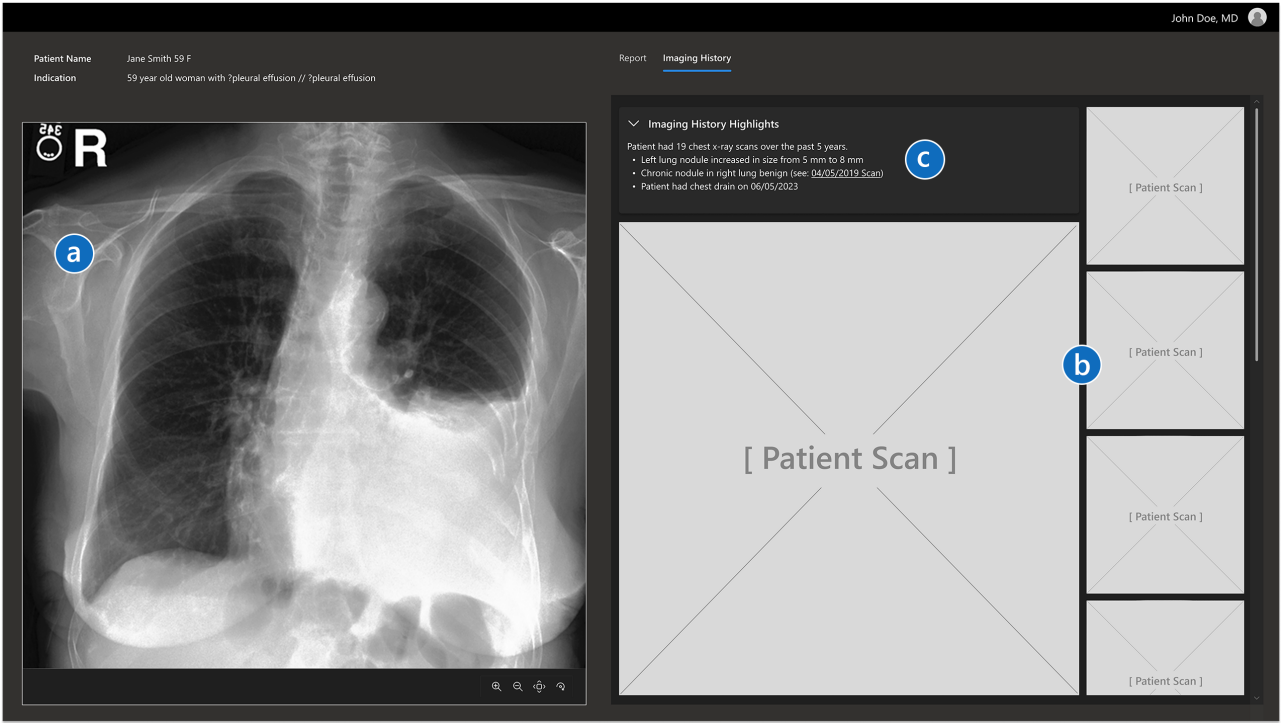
John Doe, MD

Patient Name Jane Smith 59 F
Indication 59 year old woman with ?pleural effusion // ?pleural effusion

Report Imaging History

345
R

a

Imaging History Highlights

Patient had 19 chest x-ray scans over the past 5 years.
• Left lung nodule increased in size from 5 mm to 8 mm
• Chronic nodule in right lung benign (see: 04/05/2019 Scan)
• Patient had chest drain on 06/05/2023

c

[ Patient Scan ]

[ Patient Scan ]

[ Patient Scan ]

b

[ Patient Scan ]

[ Patient Scan ]